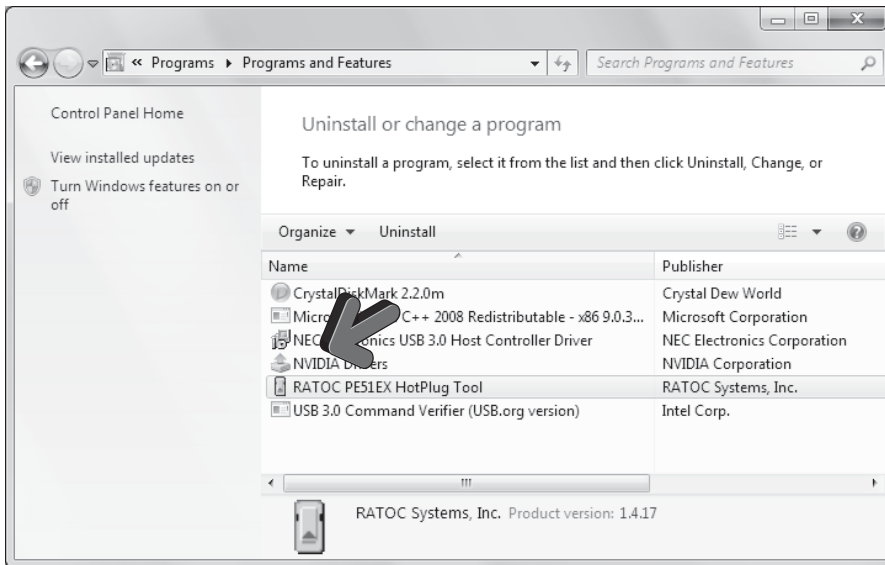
« Programs ▸ Programs and Features

Search Programs and Features

Control Panel Home

View installed updates

Turn Windows features on or off

Uninstall or change a program

To uninstall a program, select it from the list and then click Uninstall, Change, or Repair.

Organize ▾ Uninstall

| Name | Publisher |
|---|---|
| CrystalDiskMark 2.2.0m | Crystal Dew World |
| Micro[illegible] C++ 2008 Redistributable - x86 9.0.3... | Microsoft Corporation |
| NEC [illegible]onics USB 3.0 Host Controller Driver | NEC Electronics Corporation |
| NVIDIA D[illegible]rs | NVIDIA Corporation |
| RATOC PE51EX HotPlug Tool | RATOC Systems, Inc. |
| USB 3.0 Command Verifier (USB.org version) | Intel Corp. |

RATOC Systems, Inc. Product version: 1.4.17